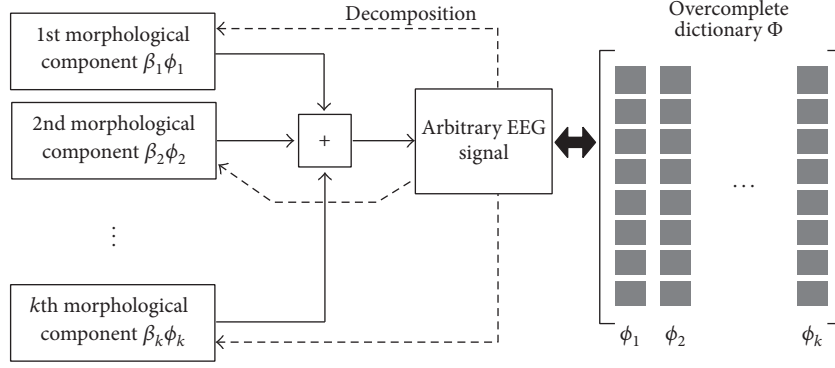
Decomposition

1st morphological component $\beta_1\phi_1$

2nd morphological component $\beta_2\phi_2$

$\vdots$

$k$th morphological component $\beta_k\phi_k$

+

Arbitrary EEG signal

Overcomplete dictionary $\Phi$

$\cdots$

$\phi_1$ $\phi_2$ $\phi_k$